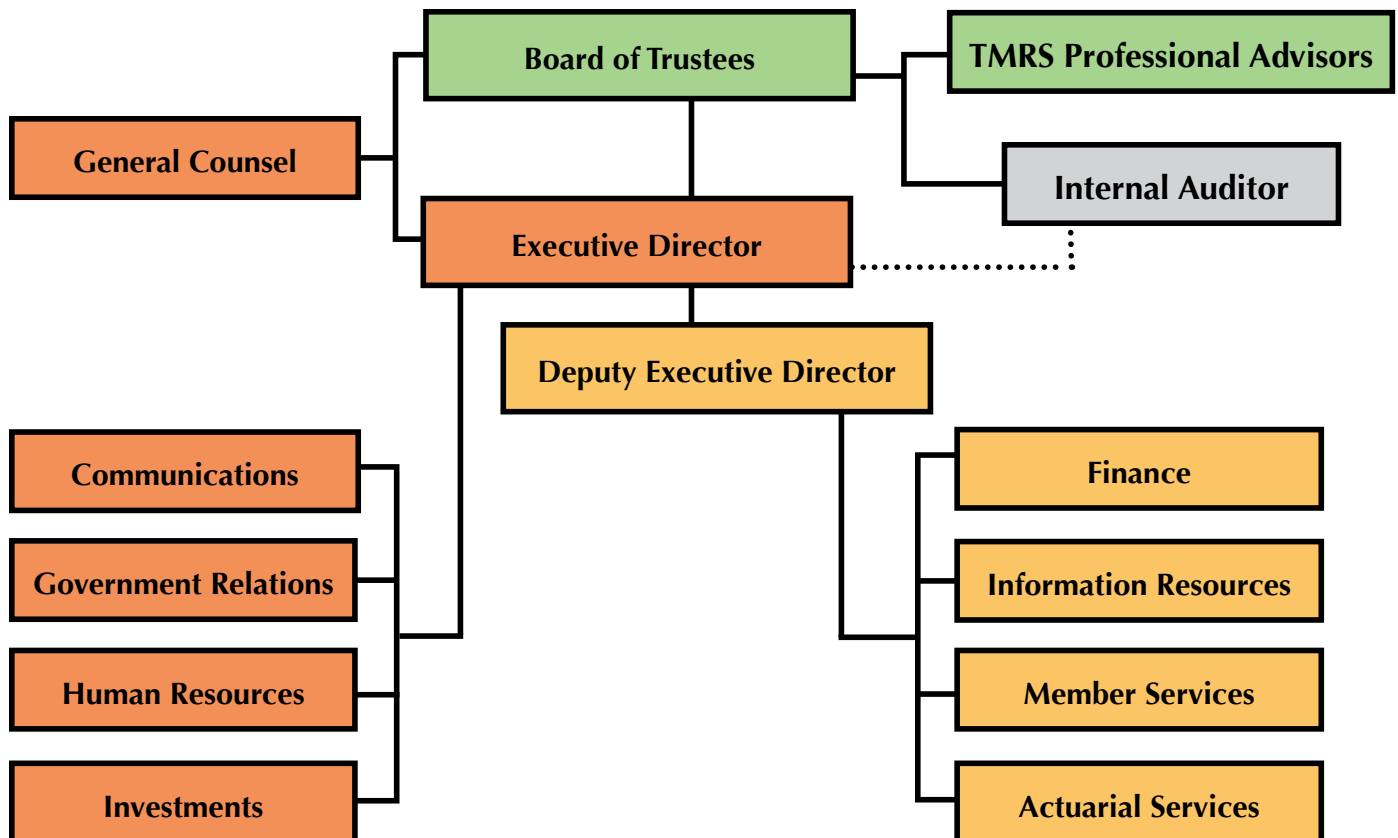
Board of Trustees

TMRS Professional Advisors

General Counsel

Internal Auditor

Executive Director

Deputy Executive Director

Communications

Government Relations

Human Resources

Investments

Finance

Information Resources

Member Services

Actuarial Services